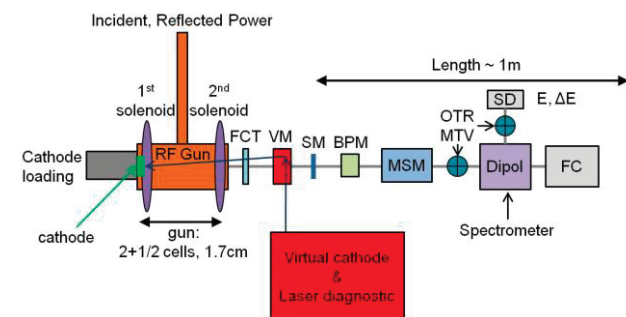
Incident, Reflected Power

Length ~ 1m

1$^{st}$ solenoid

2$^{nd}$ solenoid

SD

E, ΔE

OTR

MTV

Cathode loading

RF Gun

FCT

VM

SM

BPM

MSM

Dipol

FC

cathode

gun: 2+1/2 cells, 1.7cm

Spectrometer

Virtual cathode & Laser diagnostic